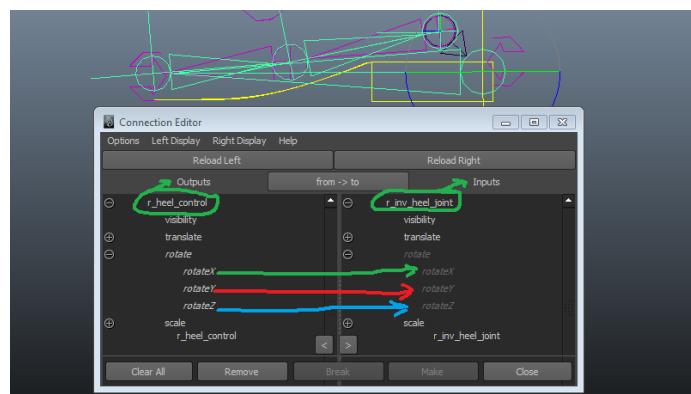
Connection Editor

Options Left Display Right Display Help

Reload Left

Reload Right

Outputs

from -> to

Inputs

r_heel_control
visibility
translate
rotate
rotateX
rotateY
rotateZ
scale
r_heel_control

r_inv_heel_joint
visibility
translate
rotate
rotateX
rotateY
rotateZ
scale
r_inv_heel_joint

<

>

Clear All

Remove

Break

Make

Close